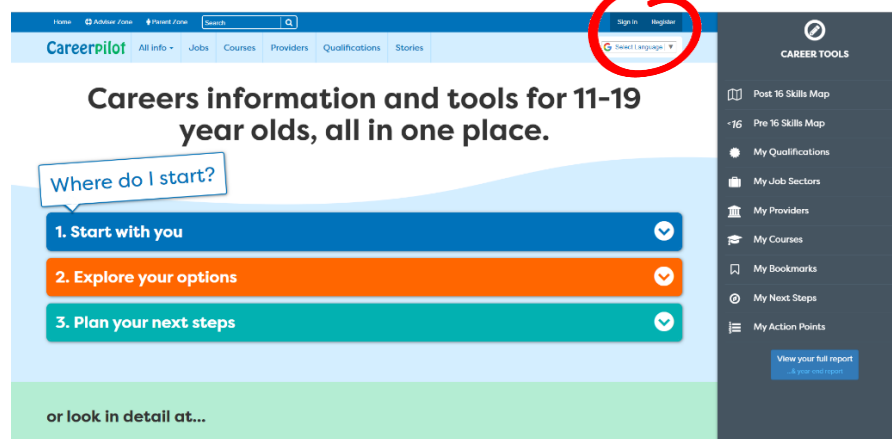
Home Adviser Zone Parent Zone Search

Sign in Register

Careerpilot All info Jobs Courses Providers Qualifications Stories

Select Language

Careers information and tools for 11-19 year olds, all in one place.

Where do I start?

1. Start with you

2. Explore your options

3. Plan your next steps

or look in detail at...

CAREER TOOLS

Post 16 Skills Map

+16 Pre 16 Skills Map

My Qualifications

My Job Sectors

My Providers

My Courses

My Bookmarks

My Next Steps

My Action Points

View your full report
...& year end report